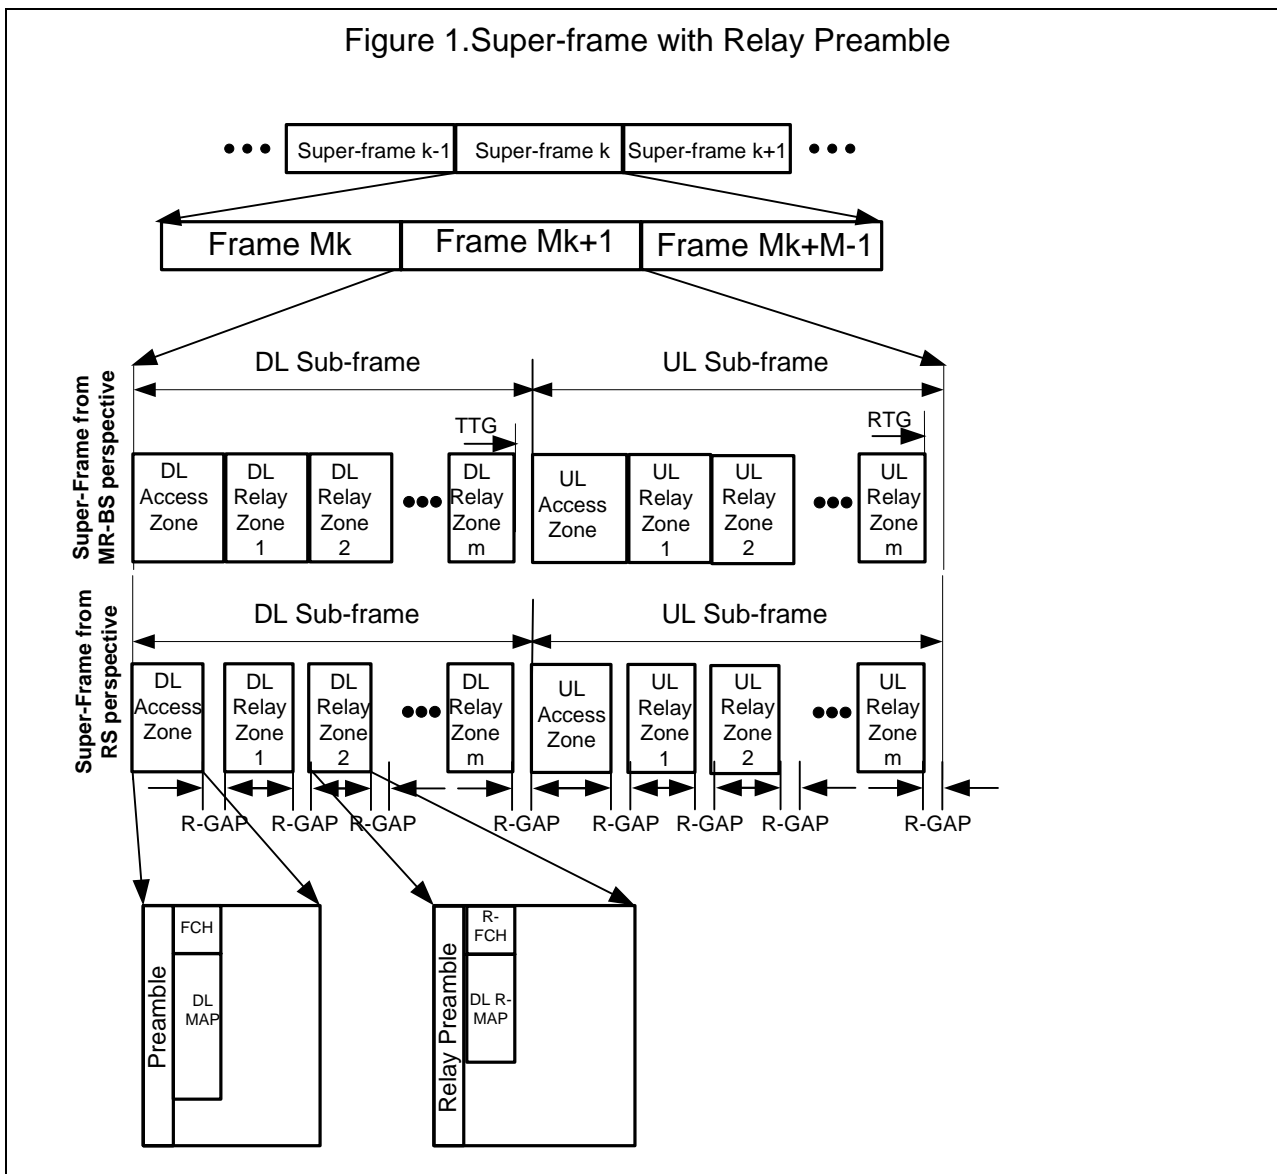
Figure 1.Super-frame with Relay Preamble

Super-frame k-1
Super-frame k
Super-frame k+1

Frame Mk
Frame Mk+1
Frame Mk+M-1

Super-Frame from MR-BS perspective

DL Sub-frame
UL Sub-frame

TTG
RTG

DL Access Zone
DL Relay Zone 1
DL Relay Zone 2
DL Relay Zone m
UL Access Zone
UL Relay Zone 1
UL Relay Zone 2
UL Relay Zone m

Super-Frame from RS perspective

DL Sub-frame
UL Sub-frame

DL Access Zone
DL Relay Zone 1
DL Relay Zone 2
DL Relay Zone m
UL Access Zone
UL Relay Zone 1
UL Relay Zone 2
UL Relay Zone m

R-GAP R-GAP R-GAP R-GAP R-GAP R-GAP R-GAP R-GAP

Preamble
FCH
DL MAP

Relay Preamble
R-FCH
DL R-MAP